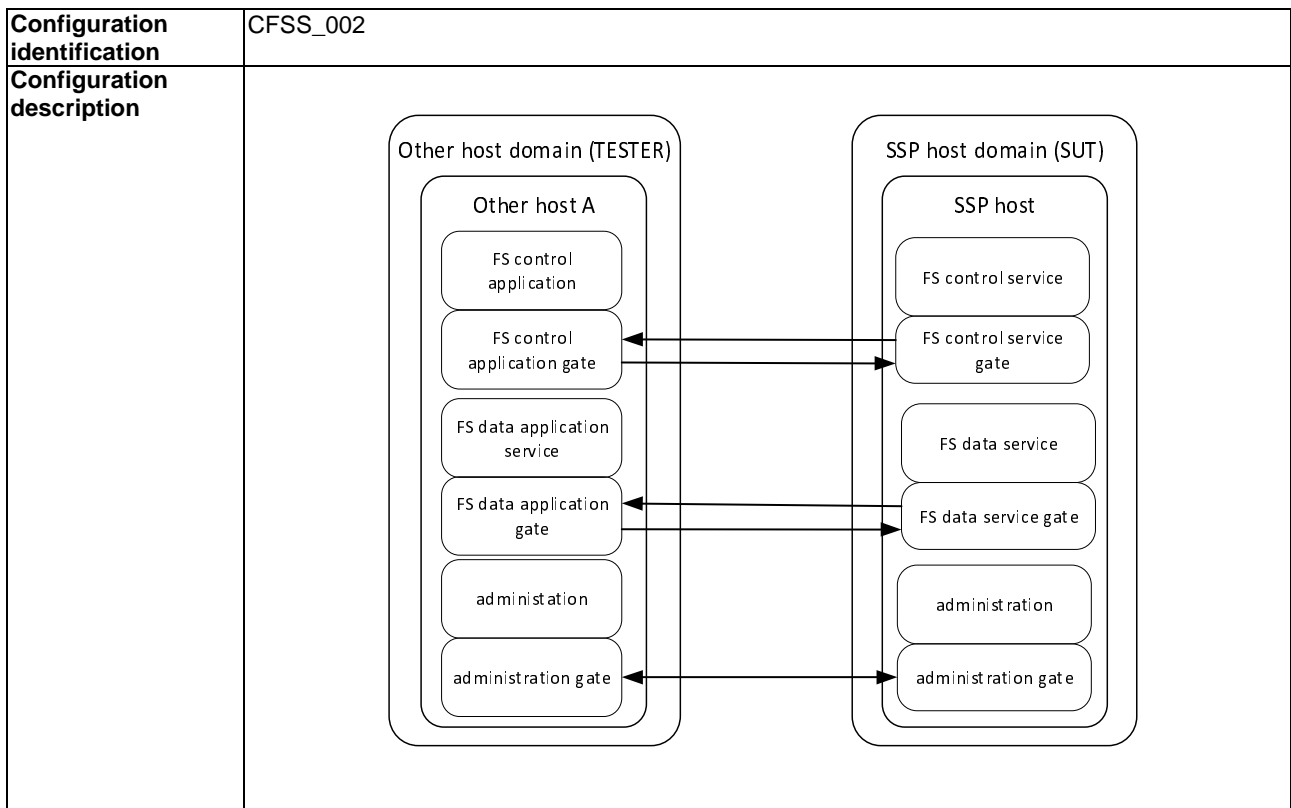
| Configuration identification | CFSS_002 |
|---|---|
| Configuration description | Other host domain (TESTER) Other host A FS control application FS control application gate FS data application service FS data application gate administation administration gate SSP host domain (SUT) SSP host FS control service FS control service gate FS data service FS data service gate administration administration gate |